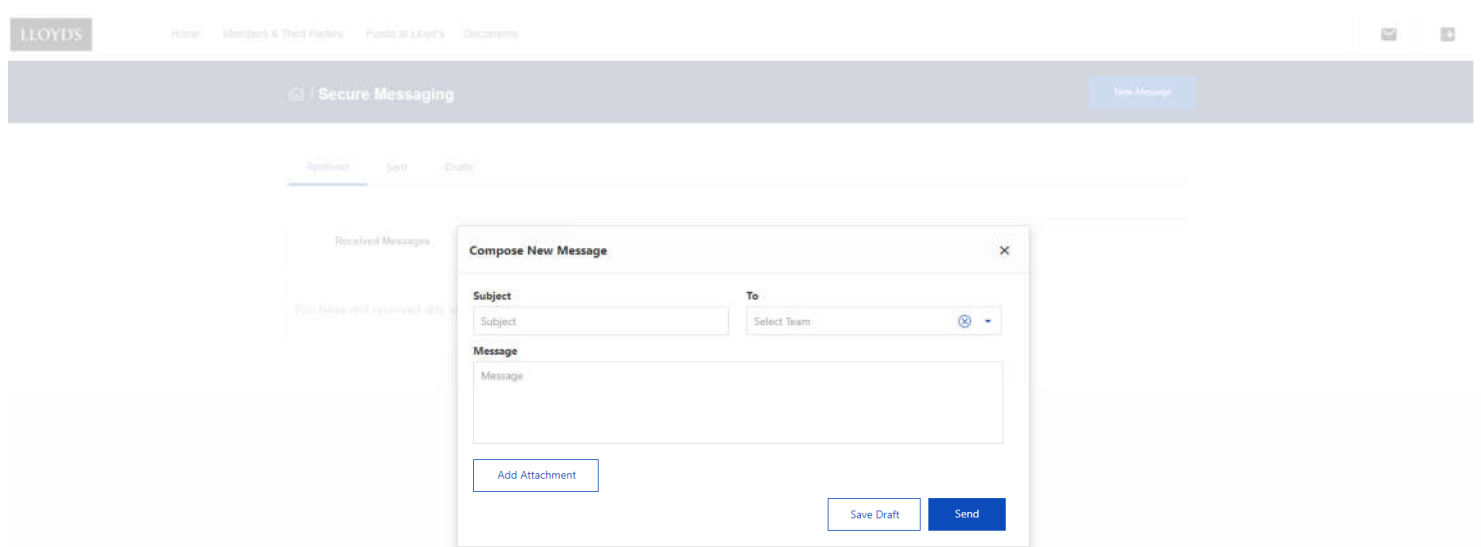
LLOYDS

Home Members & Third Parties Funds at Lloyd's Documents

/ Secure Messaging

New Message

Received Sent Drafts

Received Messages

You have not received any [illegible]

Compose New Message

×

Subject

Subject

To

Select Team

Message

Message

Add Attachment

Save Draft

Send